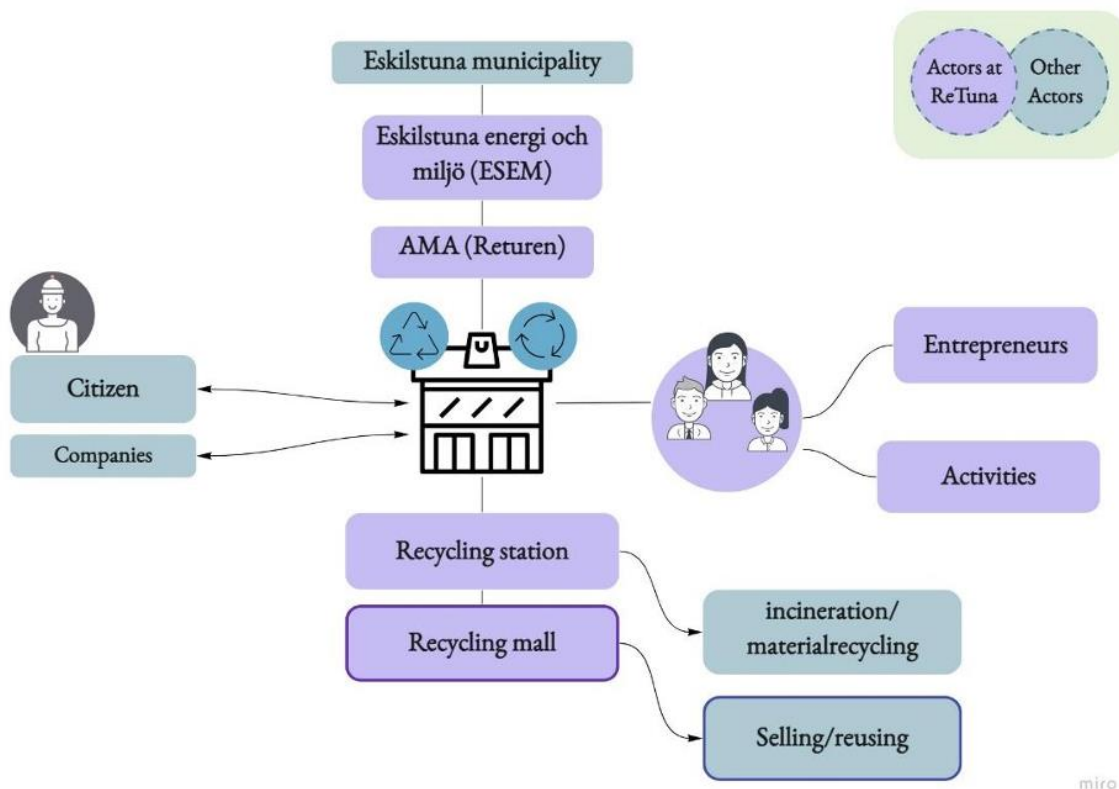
Eskilstuna municipality

Actors at ReTuna

Other Actors

Eskilstuna energi och miljö (ESEM)

AMA (Returen)

Citizen

Companies

Entrepreneurs

Activities

Recycling station

Recycling mall

incineration/ materialrecycling

Selling/reusing

miro